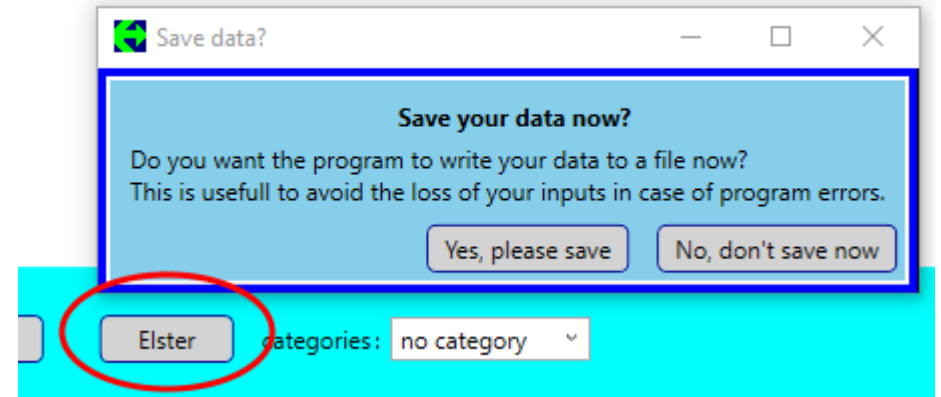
Save data?

Save your data now?

Do you want the program to write your data to a file now?
This is usefull to avoid the loss of your inputs in case of program errors.

Yes, please save

No, don't save now

Elster

categories: no category